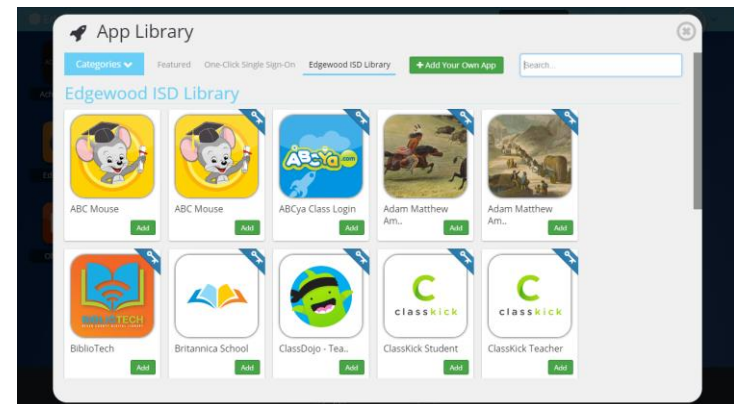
App Library

Categories

Featured

One-Click Single Sign-On

Edgewood ISD Library

+ Add Your Own App

Search...

Edgewood ISD Library

ABC Mouse
Add

ABC Mouse
Add

ABCya.com

ABCya Class Login
Add

Adam Matthew Am..
Add

Adam Matthew Am..
Add

BIBLIOTECH

BiblioTech
Add

Britannica School
Add

ClassDojo - Tea..
Add

C classkick

ClassKick Student
Add

C classkick

ClassKick Teacher
Add